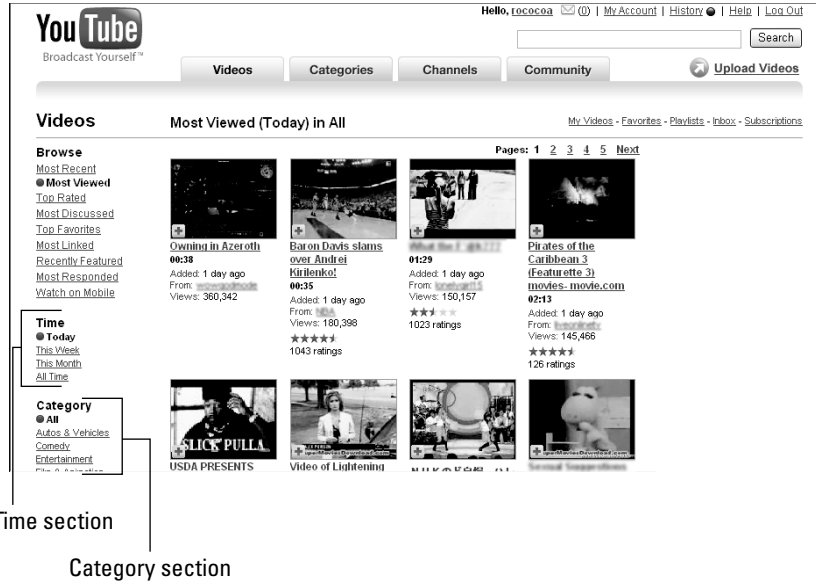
You Tube
Broadcast Yourself™

Hello, rococoa (0) | My Account | History | Help | Log Out

Search

Videos Categories Channels Community

Upload Videos

Videos

Most Viewed (Today) in All

My Videos - Favorites - Playlists - Inbox - Subscriptions

Browse
Most Recent
Most Viewed
Top Rated
Most Discussed
Top Favorites
Most Linked
Recently Featured
Most Responded
Watch on Mobile

Time
Today
This Week
This Month
All Time

Category
All
Autos & Vehicles
Comedy
Entertainment
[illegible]

Pages: 1 2 3 4 5 Next

Owning in Azeroth
00:38
Added: 1 day ago
From: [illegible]
Views: 360,342

Baron Davis slams over Andrei Kirilenko!
00:35
Added: 1 day ago
From: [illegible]
Views: 180,398
1043 ratings

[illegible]
01:29
Added: 1 day ago
From: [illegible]
Views: 150,157
1023 ratings

Pirates of the Caribbean 3 (Featurette 3) movies- movie.com
02:13
Added: 1 day ago
From: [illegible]
Views: 145,466
126 ratings

USDA PRESENTS

Video of Lightening

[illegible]

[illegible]

Time section

Category section